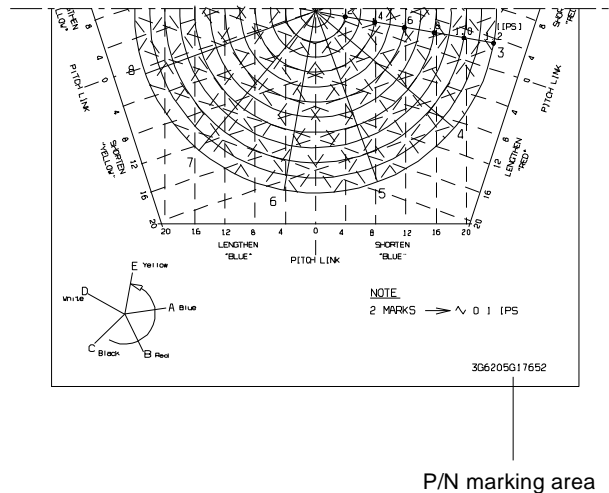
LENGTHEN "YELLOW"

8

4

0

PITCH LINK

4

8

SHORTEN "YELLOW"

12

16

20

8

7

6

5

4

6

4

1.0

2

3

IPS

SHORTEN "RED"

8

4

0

PITCH LINK

4

8

LENGTHEN "RED"

12

16

20

20 16 12 8 4 0 4 8 12 16 20

LENGTHEN "BLUE"

PITCH LINK

SHORTEN "BLUE"

E Yellow

D White

A Blue

C Black

B Red

NOTE

2 MARKS $\longrightarrow$ ∿ 0.1 IPS

3G6205G17652

P/N marking area